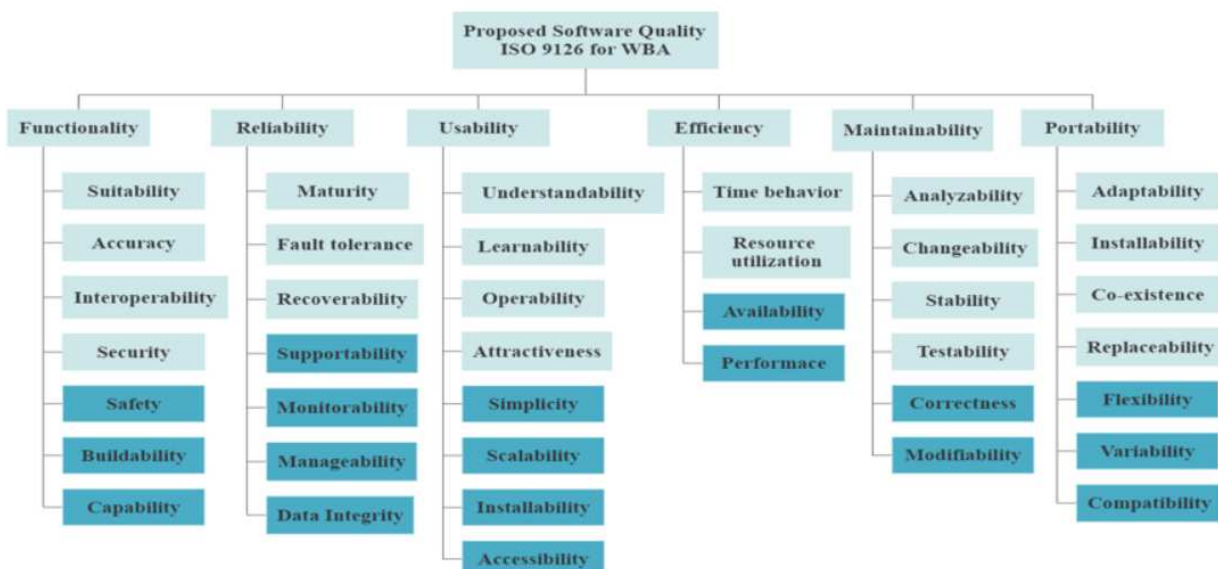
Proposed Software Quality ISO 9126 for WBA

Functionality
Suitability
Accuracy
Interoperability
Security
Safety
Buildability
Capability

Reliability
Maturity
Fault tolerance
Recoverability
Supportability
Monitorability
Manageability
Data Integrity

Usability
Understandability
Learnability
Operability
Attractiveness
Simplicity
Scalability
Installability
Accessibility

Efficiency
Time behavior
Resource utilization
Availability
Performace

Maintainability
Analyzability
Changeability
Stability
Testability
Correctness
Modifiability

Portability
Adaptability
Installability
Co-existence
Replaceability
Flexibility
Variability
Compatibility